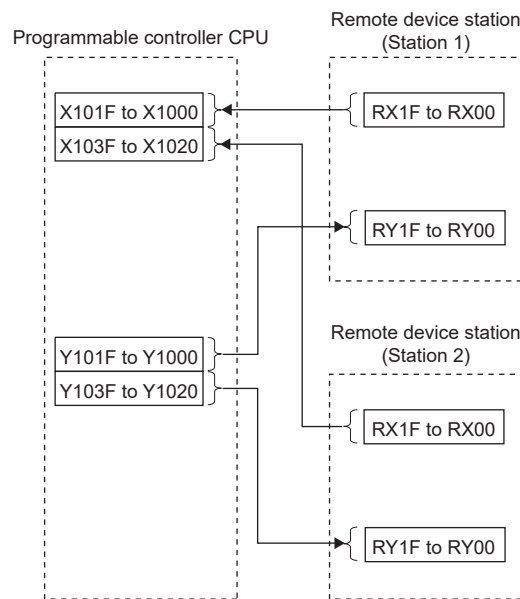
Programmable controller CPU

X101F to X1000
X103F to X1020

Y101F to Y1000
Y103F to Y1020

Remote device station
(Station 1)

RX1F to RX00

RY1F to RY00

Remote device station
(Station 2)

RX1F to RX00

RY1F to RY00